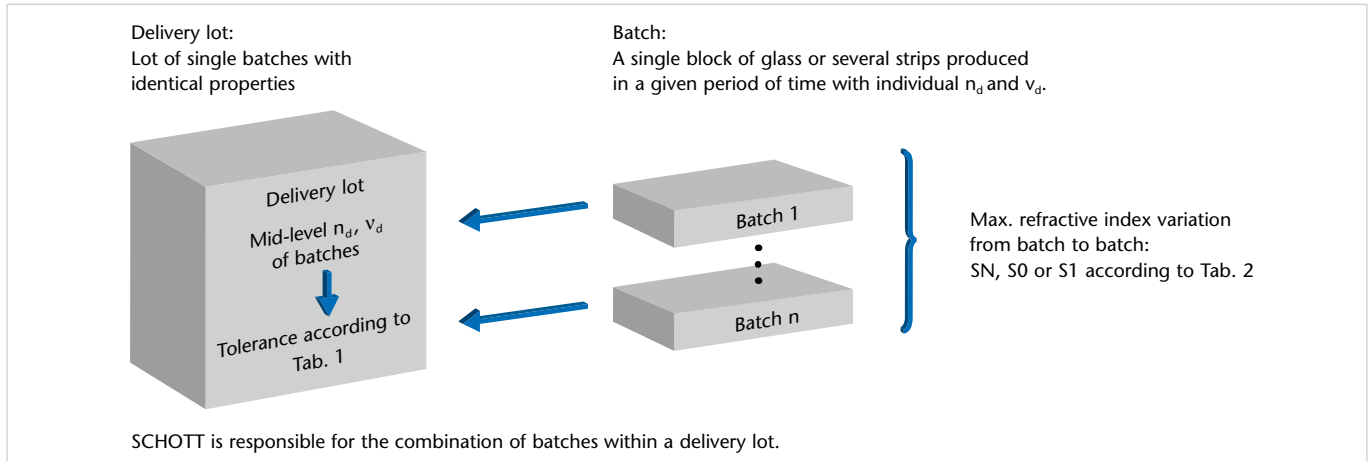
Delivery lot:
Lot of single batches with identical properties

Batch:
A single block of glass or several strips produced in a given period of time with individual $n_d$ and $v_d$.

Delivery lot

Mid-level $n_d$, $v_d$ of batches

Tolerance according to Tab. 1

Batch 1

Batch n

Max. refractive index variation from batch to batch:
SN, S0 or S1 according to Tab. 2

SCHOTT is responsible for the combination of batches within a delivery lot.